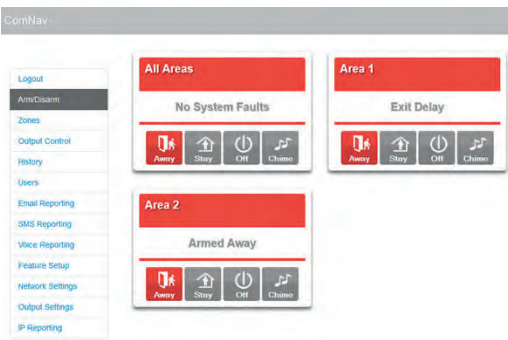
CommNav

Logout
Arm/Disarm
Zones
Output Control
History
Users
Email Reporting
SMS Reporting
Voice Reporting
Feature Setup
Network Settings
Output Settings
IP Reporting

All Areas
No System Faults
Away
Stay
Off
Chime

Area 1
Exit Delay
Away
Stay
Off
Chime

Area 2
Armed Away
Away
Stay
Off
Chime